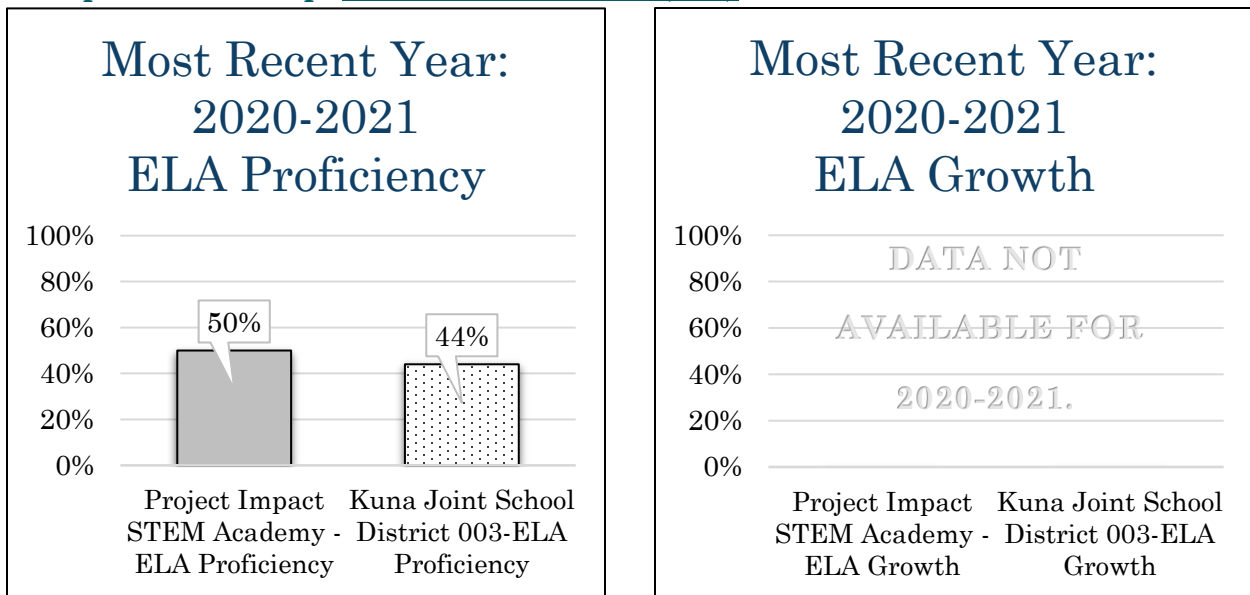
Most Recent Year: 2020-2021 ELA Proficiency

100%
80%
60%
40%
20%
0%

50%
44%

Project Impact STEM Academy - ELA Proficiency
Kuna Joint School District 003-ELA Proficiency

Most Recent Year: 2020-2021 ELA Growth

100%
80%
60%
40%
20%
0%

DATA NOT AVAILABLE FOR 2020-2021.

Project Impact STEM Academy - ELA Growth
Kuna Joint School District 003-ELA Growth